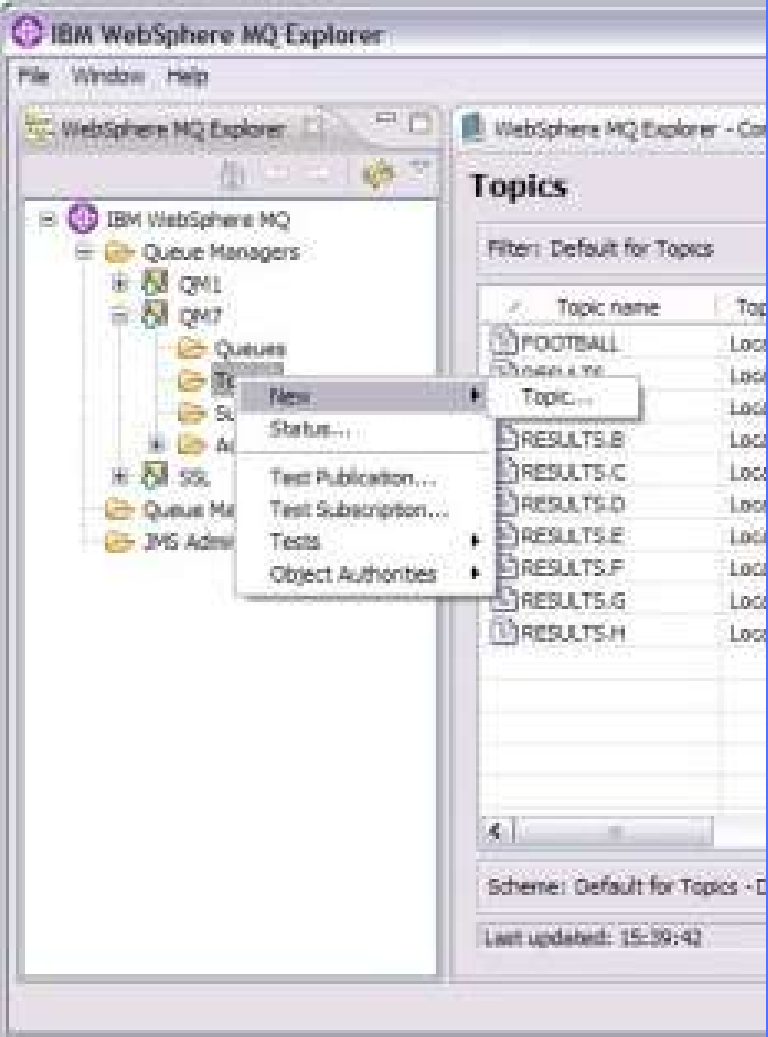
IBM WebSphere MQ Explorer

File Window Help

WebSphere MQ Explorer

IBM WebSphere MQ
Queue Managers
QM1
QM7
Queues
To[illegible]
Su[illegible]
A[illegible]
SSL
Queue Ma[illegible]
JMS Admi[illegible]

New
Status...
Test Publication...
Test Subscription...
Tests
Object Authorities

Topic...

WebSphere MQ Explorer - Co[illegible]

Topics

Filter: Default for Topics

| Topic name | Top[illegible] |
|---|---|
| FOOTBALL | Loc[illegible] |
| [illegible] | Loc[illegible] |
| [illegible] | Loc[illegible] |
| RESULTS.B | Loc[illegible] |
| RESULTS.C | Loc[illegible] |
| RESULTS.D | Loc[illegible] |
| RESULTS.E | Loc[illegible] |
| RESULTS.F | Loc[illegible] |
| RESULTS.G | Loc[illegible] |
| RESULTS.H | Loc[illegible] |

Scheme: Default for Topics - D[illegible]

Last updated: 15:39:42